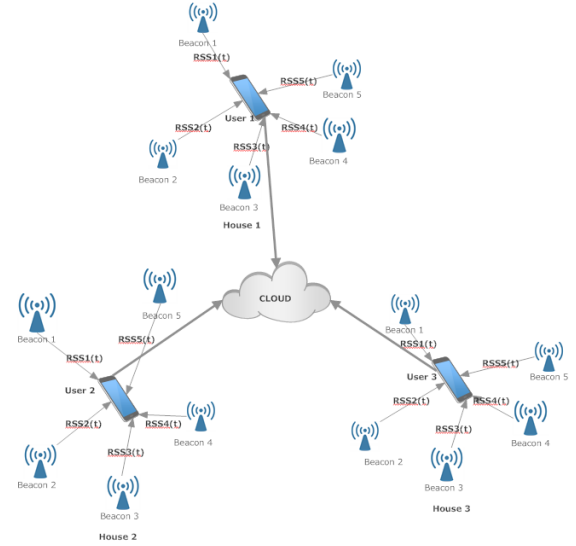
Beacon 1
RSS1(t)
RSS5(t)
Beacon 5
User 1
RSS2(t)
RSS4(t)
RSS3(t)
Beacon 4
Beacon 2
Beacon 3
House 1

Beacon 5
CLOUD
Beacon 1
RSS5(t)
RSS1(t)
User 2
RSS4(t)
RSS2(t)
Beacon 4
RSS3(t)
Beacon 2
Beacon 3
House 2

Beacon 1
RSS1(t)
RSS5(t)
User 3
Beacon 5
RSS2(t)
RSS4(t)
RSS3(t)
Beacon 2
Beacon 4
Beacon 3
House 3